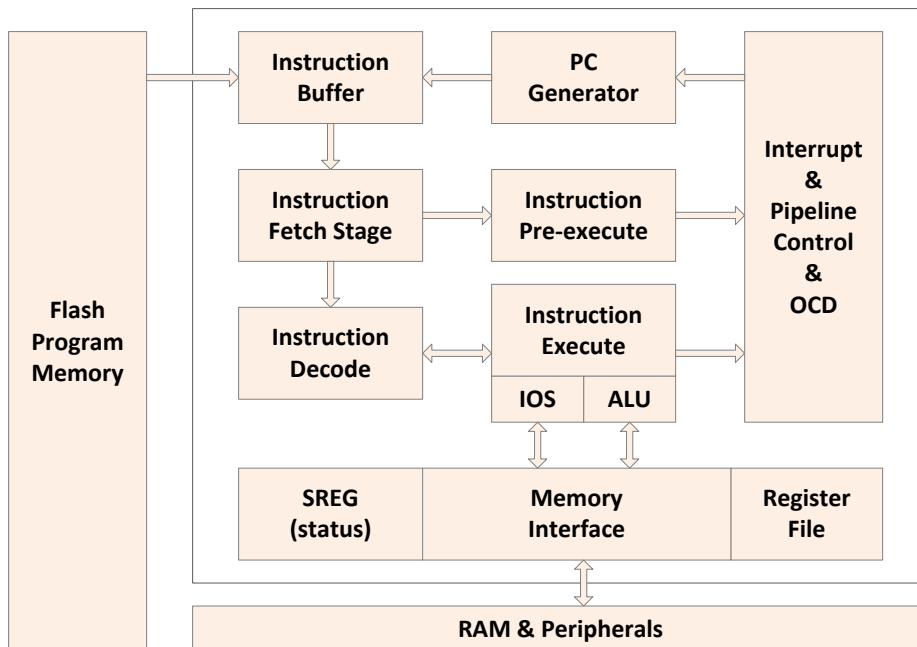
Flash Program Memory

Instruction Buffer

PC Generator

Interrupt & Pipeline Control & OCD

Instruction Fetch Stage

Instruction Pre-execute

Instruction Decode

Instruction Execute

IOS

ALU

SREG (status)

Memory Interface

Register File

RAM & Peripherals